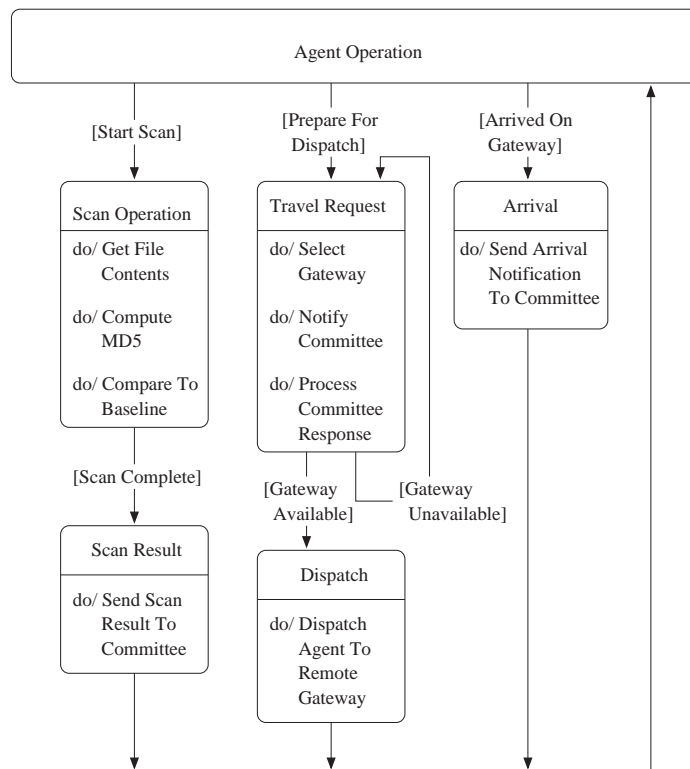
Agent Operation

[Start Scan]

Scan Operation

do/ Get File Contents

do/ Compute MD5

do/ Compare To Baseline

[Scan Complete]

Scan Result

do/ Send Scan Result To Committee

[Prepare For Dispatch]

Travel Request

do/ Select Gateway

do/ Notify Committee

do/ Process Committee Response

[Gateway Available]

[Gateway Unavailable]

Dispatch

do/ Dispatch Agent To Remote Gateway

[Arrived On Gateway]

Arrival

do/ Send Arrival Notification To Committee